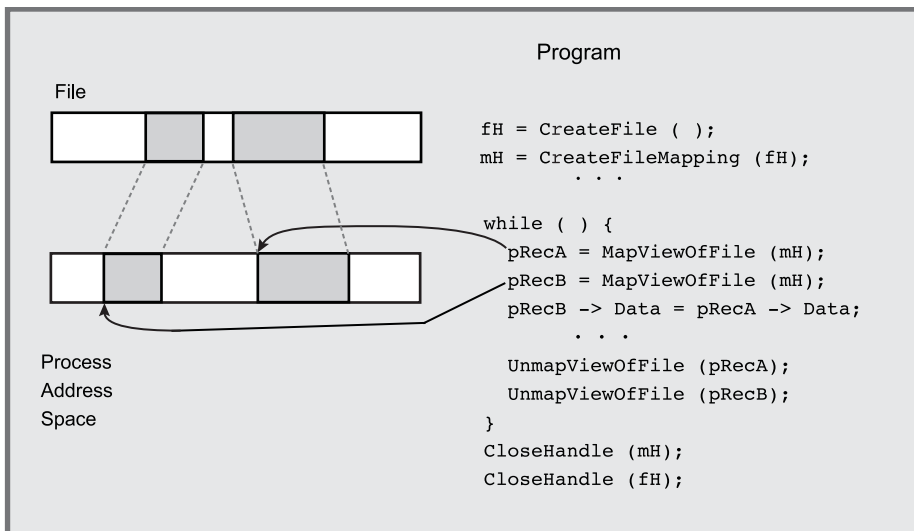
Program

File

Process Address Space

fH = CreateFile ( );
mH = CreateFileMapping (fH);
. . .
while ( ) {
pRecA = MapViewOfFile (mH);
pRecB = MapViewOfFile (mH);
pRecB -> Data = pRecA -> Data;
. . .
UnmapViewOfFile (pRecA);
UnmapViewOfFile (pRecB);
}
CloseHandle (mH);
CloseHandle (fH);